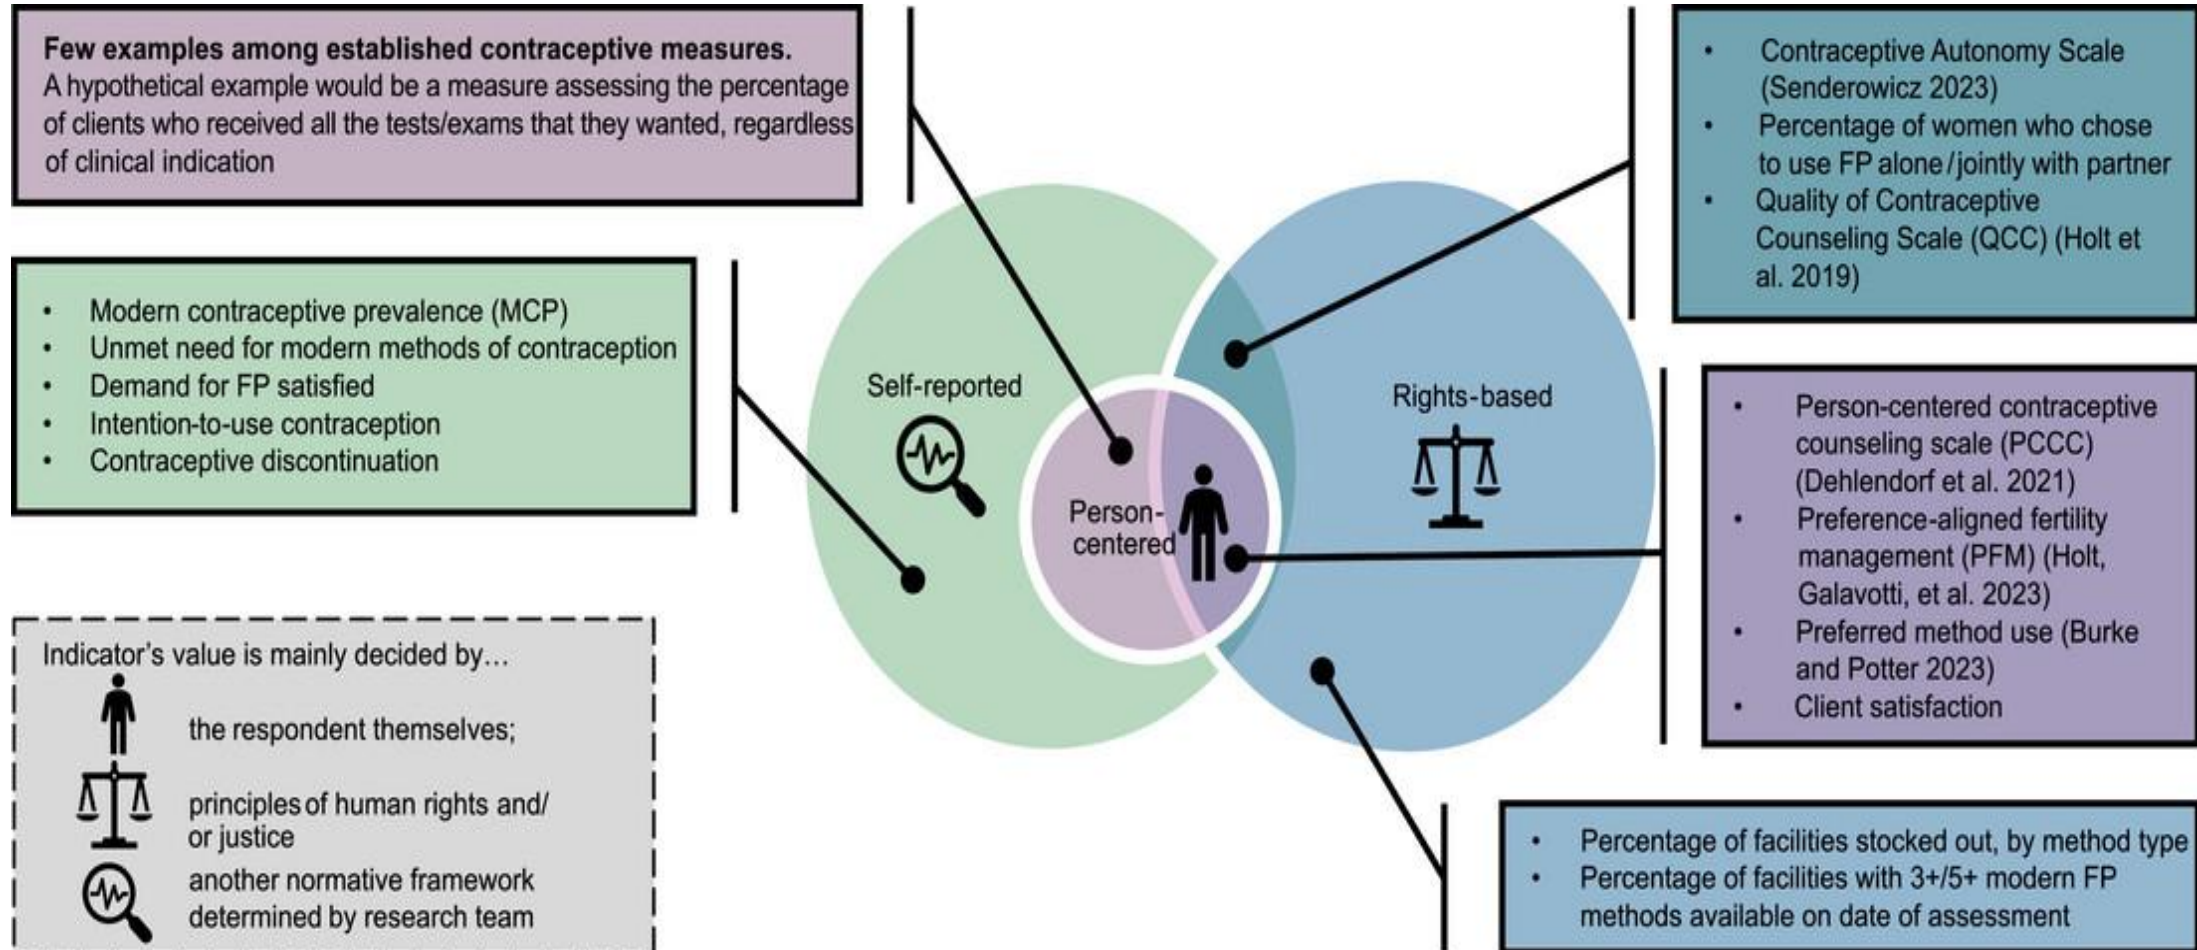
**Few examples among established contraceptive measures.**
A hypothetical example would be a measure assessing the percentage of clients who received all the tests/exams that they wanted, regardless of clinical indication

- Contraceptive Autonomy Scale (Senderowicz 2023)
- Percentage of women who chose to use FP alone/jointly with partner
- Quality of Contraceptive Counseling Scale (QCC) (Holt et al. 2019)

- Modern contraceptive prevalence (MCP)
- Unmet need for modern methods of contraception
- Demand for FP satisfied
- Intention-to-use contraception
- Contraceptive discontinuation

Self-reported

Person-centered

Rights-based

- Person-centered contraceptive counseling scale (PCCC) (Dehlendorf et al. 2021)
- Preference-aligned fertility management (PFM) (Holt, Galavotti, et al. 2023)
- Preferred method use (Burke and Potter 2023)
- Client satisfaction

Indicator's value is mainly decided by…
the respondent themselves;
principles of human rights and/ or justice
another normative framework determined by research team

- Percentage of facilities stocked out, by method type
- Percentage of facilities with 3+/5+ modern FP methods available on date of assessment